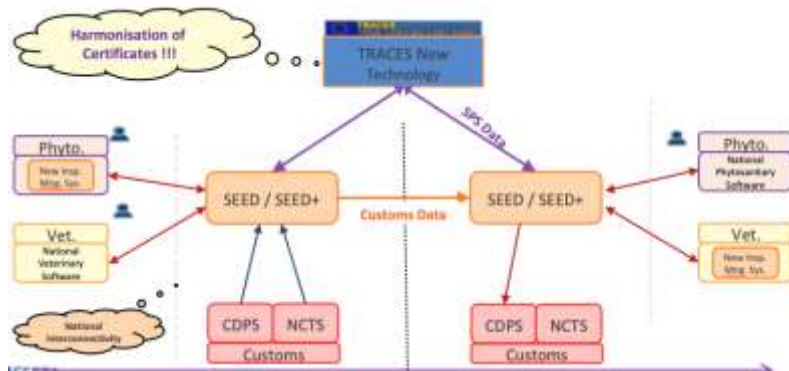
Harmonisation of Certificates !!!

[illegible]

TRACES New Technology

SPS Data

Phyto.

New Insp. Mng. Sys.

Vet.

National Veterinary Software

SEED / SEED+

Customs Data

SEED / SEED+

Phyto.

National Phytosanitary Software

Vet.

New Insp. Mng. Sys.

National Interconnectivity

CDPS

NCTS

Customs

CDPS

NCTS

Customs

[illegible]